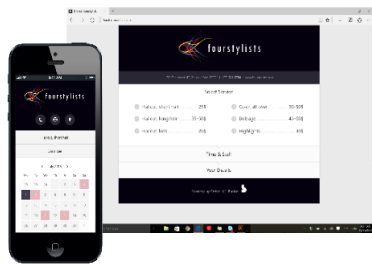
fourstylists

Select Service

Haircut, short hair ........ 25$
Haircut, long hair ........ 35$
Haircut, kids ........ 20$
Color, all over ........ 35-50$
Balayage ........ 40-50$
Highlights ........ 60$

Time & Staff

Your Details

fourstylists

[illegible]

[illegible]

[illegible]